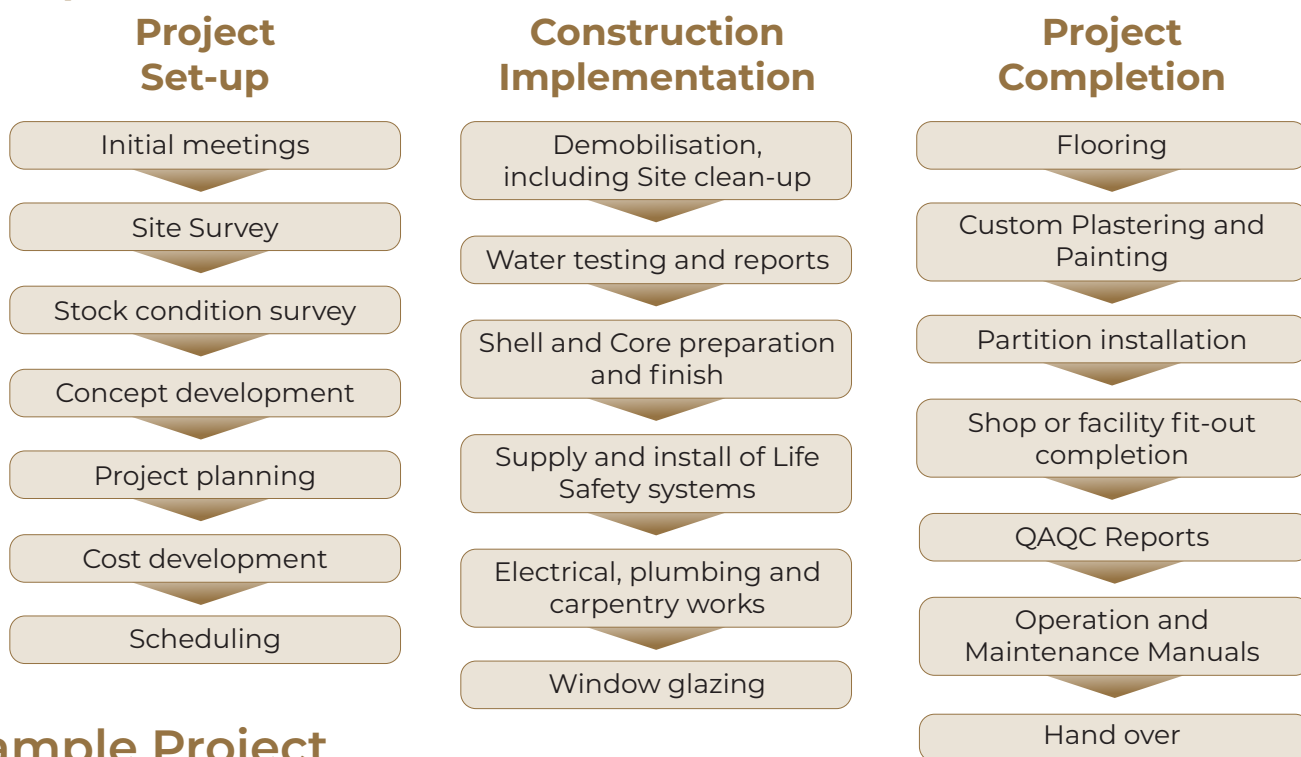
Project Set-up

Initial meetings

Site Survey

Stock condition survey

Concept development

Project planning

Cost development

Scheduling

Construction Implementation

Demobilisation, including Site clean-up

Water testing and reports

Shell and Core preparation and finish

Supply and install of Life Safety systems

Electrical, plumbing and carpentry works

Window glazing

Project Completion

Flooring

Custom Plastering and Painting

Partition installation

Shop or facility fit-out completion

QAQC Reports

Operation and Maintenance Manuals

Hand over

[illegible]ample Project